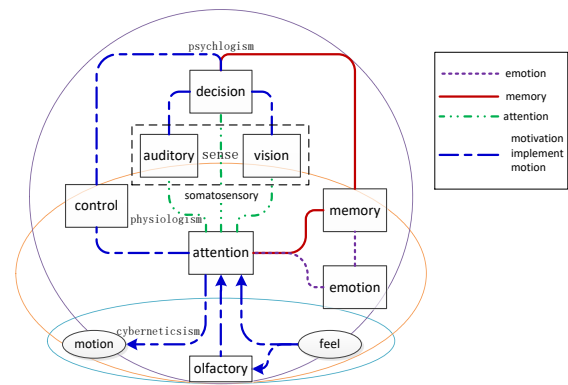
psychlogism

decision

auditory

sense

vision

somatosensory

control

physiologism

memory

attention

emotion

cyberneticsism

motion

feel

olfactory

emotion

memory

attention

motivation
implement
motion